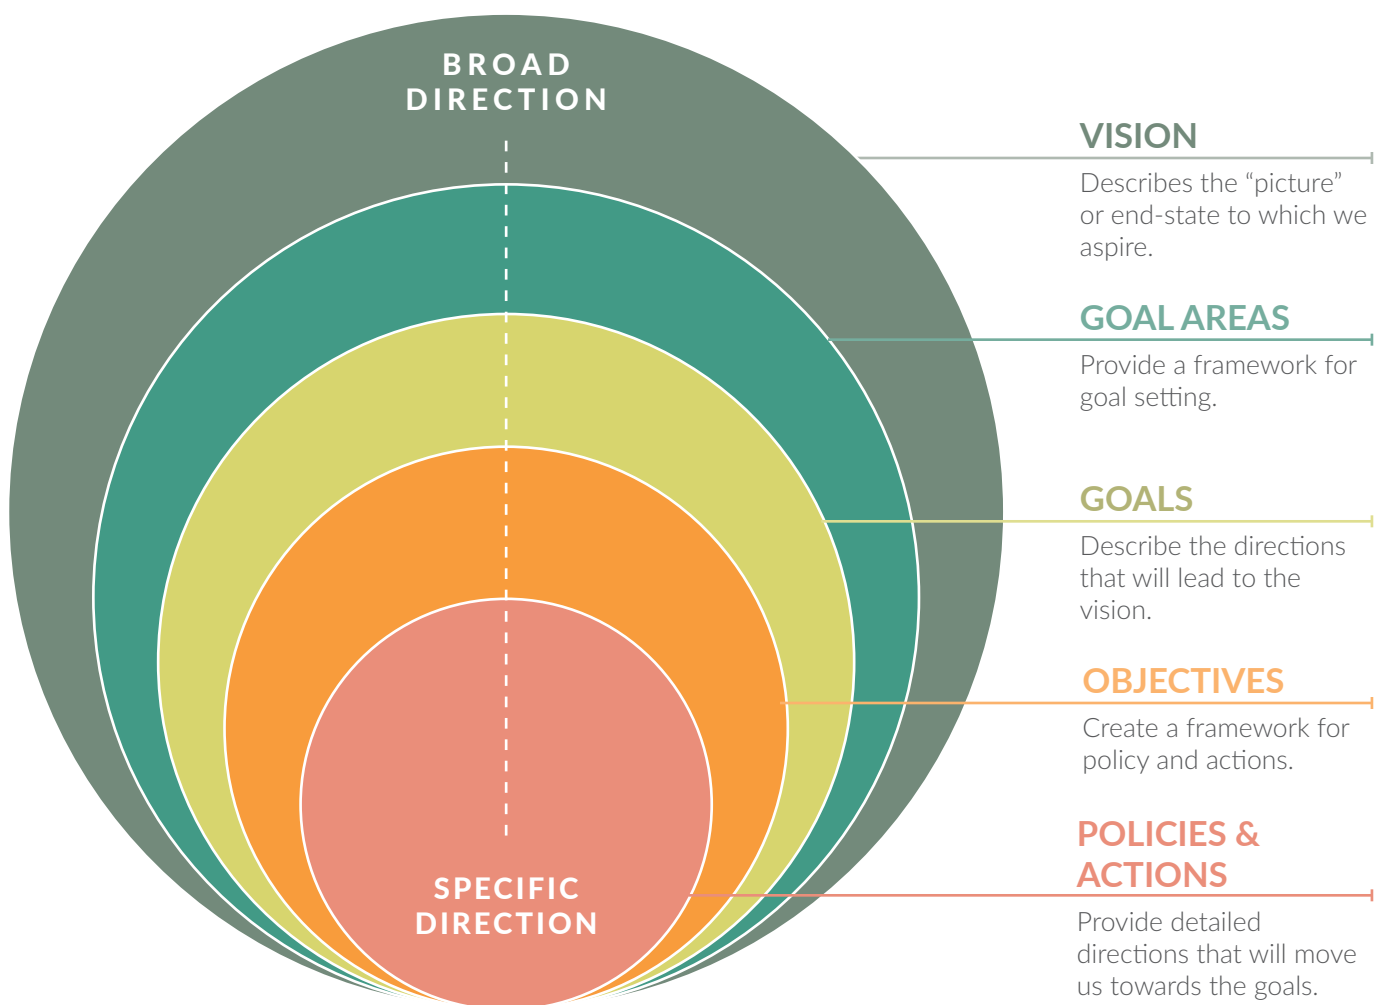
BROAD DIRECTION

SPECIFIC DIRECTION

VISION

Describes the “picture” or end-state to which we aspire.

GOAL AREAS

Provide a framework for goal setting.

GOALS

Describe the directions that will lead to the vision.

OBJECTIVES

Create a framework for policy and actions.

POLICIES & ACTIONS

Provide detailed directions that will move us towards the goals.